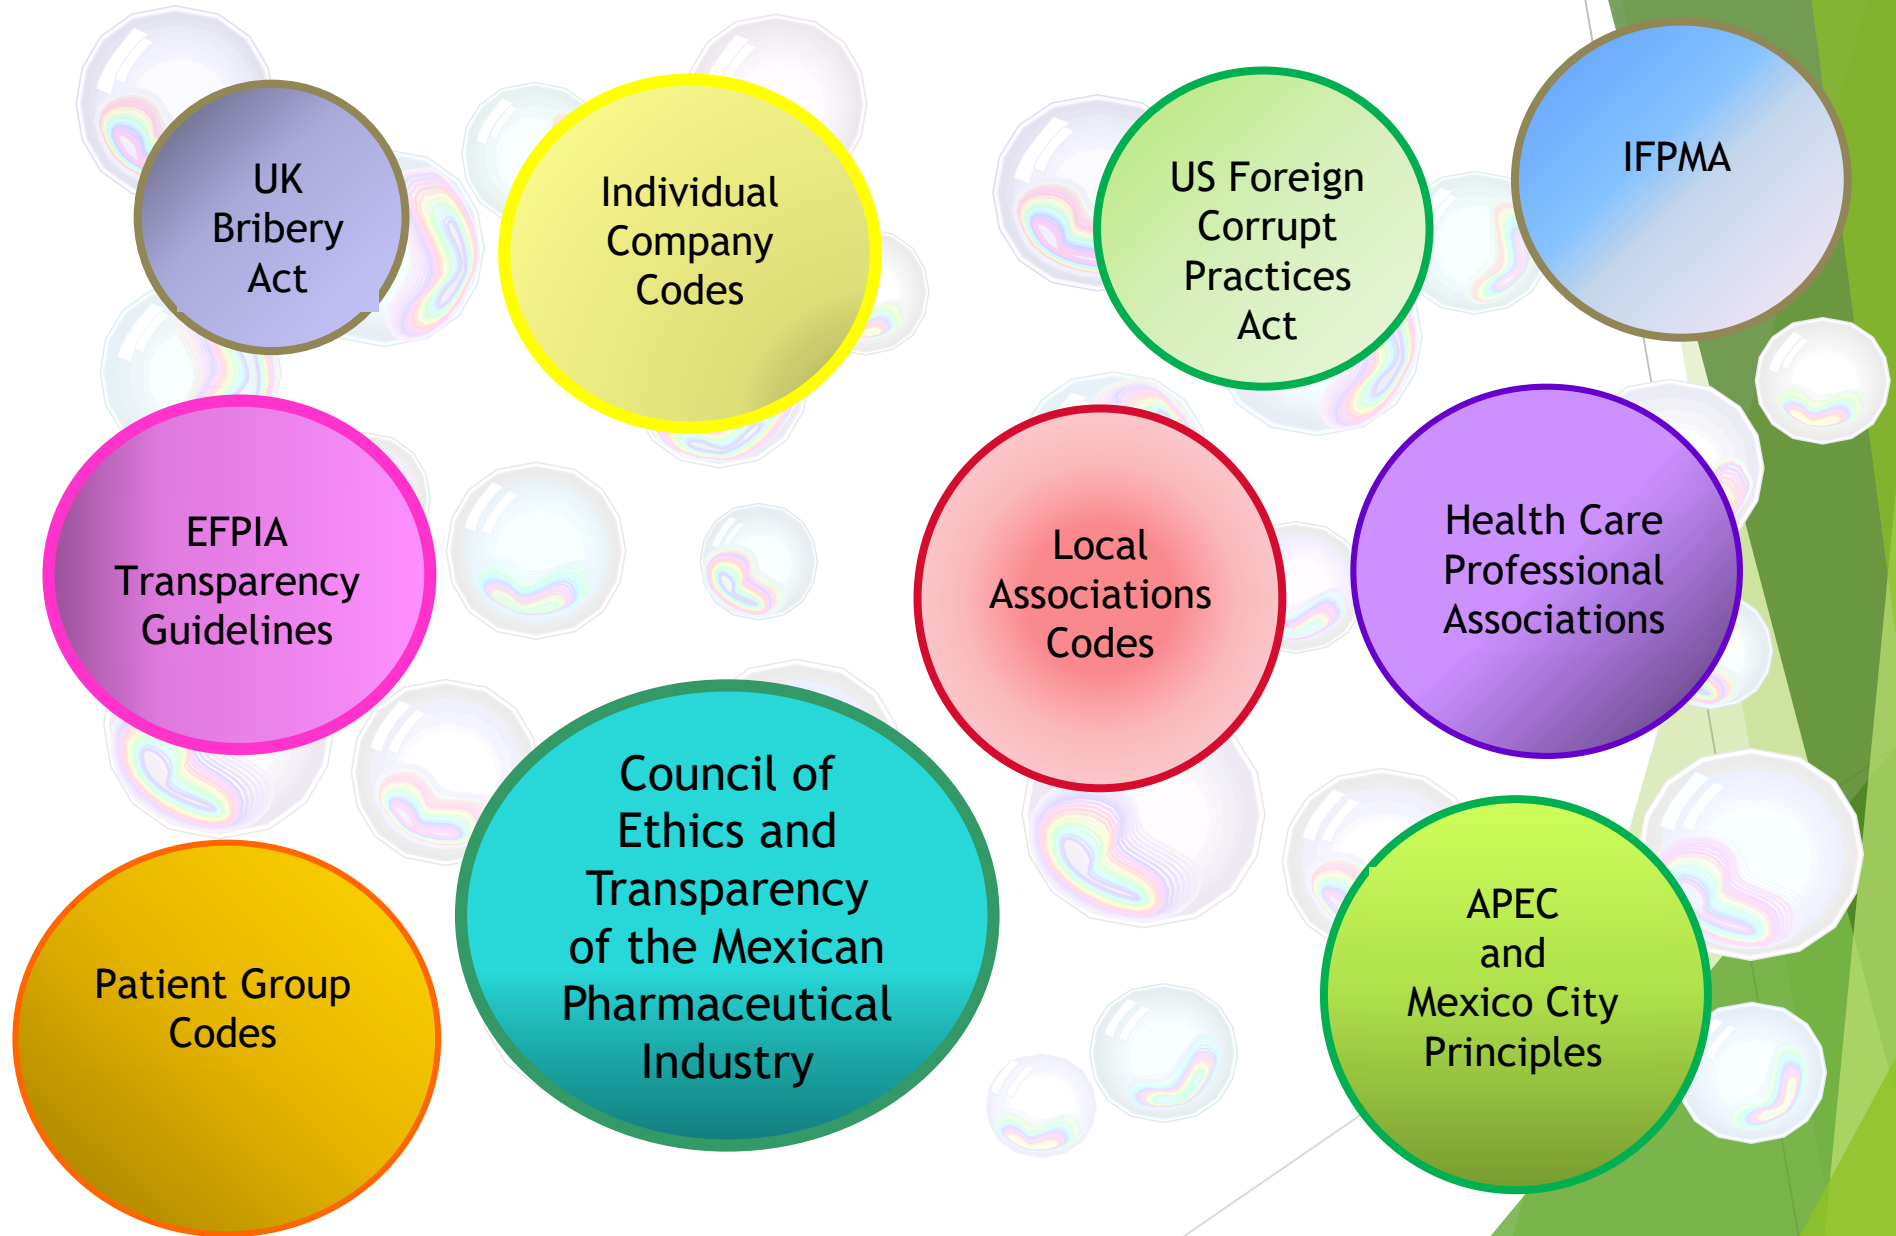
UK Bribery Act

Individual Company Codes

US Foreign Corrupt Practices Act

IFPMA

EFPIA Transparency Guidelines

Local Associations Codes

Health Care Professional Associations

Council of Ethics and Transparency of the Mexican Pharmaceutical Industry

Patient Group Codes

APEC and Mexico City Principles